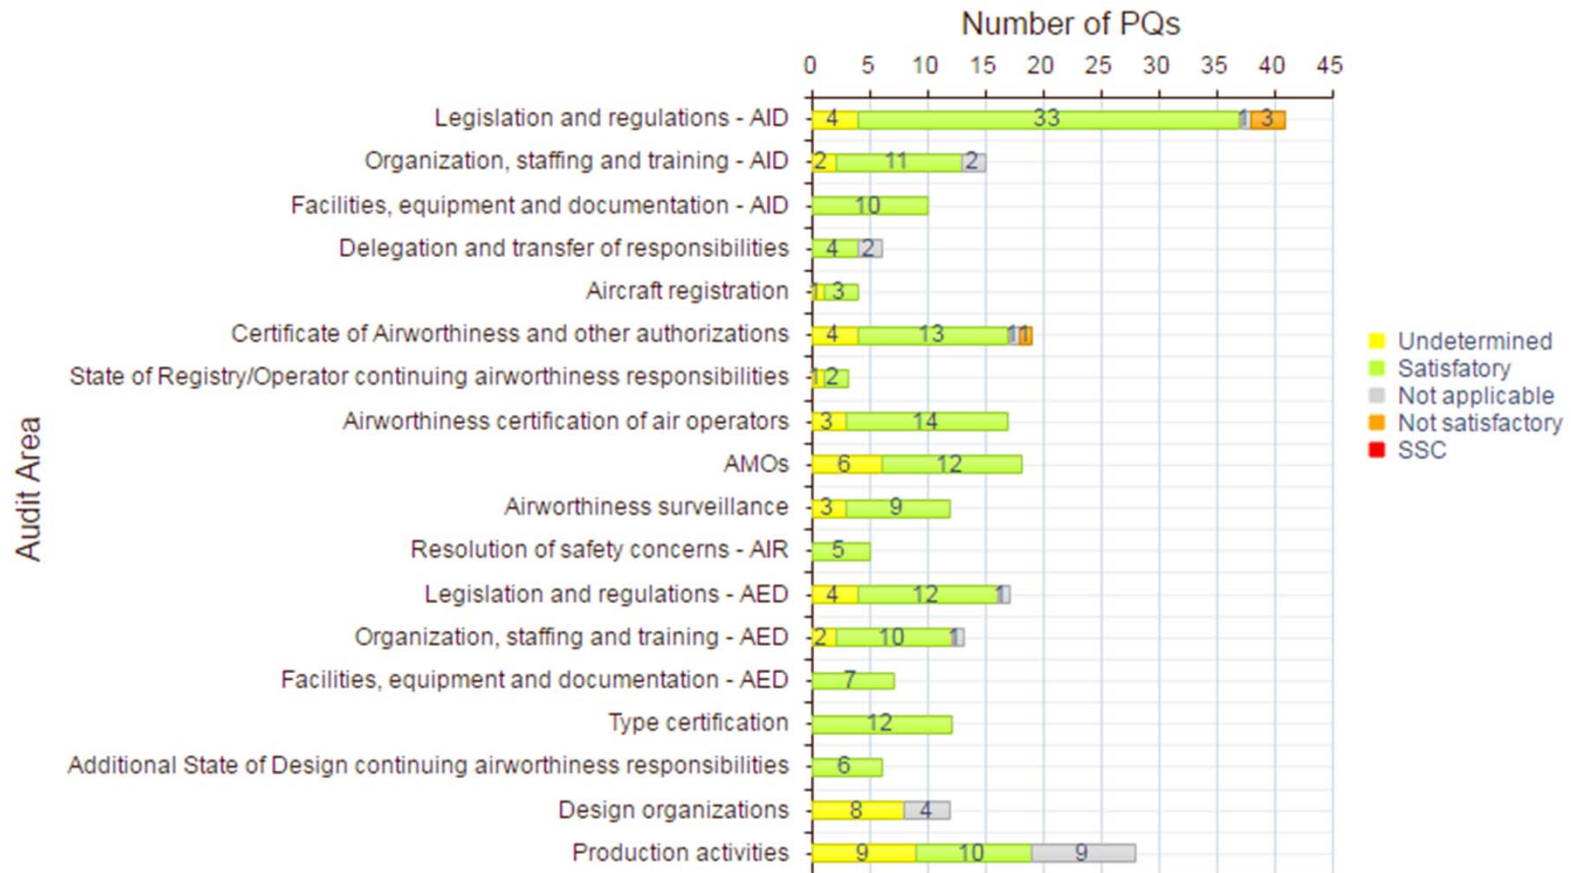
Number of PQs

0 5 10 15 20 25 30 35 40 45

Audit Area

Legislation and regulations - AID 4 33 1 3
Organization, staffing and training - AID 2 11 2
Facilities, equipment and documentation - AID 10
Delegation and transfer of responsibilities 4 2
Aircraft registration 1 3
Certificate of Airworthiness and other authorizations 4 13 1 1
State of Registry/Operator continuing airworthiness responsibilities 1 2
Airworthiness certification of air operators 3 14
AMOs 6 12
Airworthiness surveillance 3 9
Resolution of safety concerns - AIR 5
Legislation and regulations - AED 4 12 1
Organization, staffing and training - AED 2 10 1
Facilities, equipment and documentation - AED 7
Type certification 12
Additional State of Design continuing airworthiness responsibilities 6
Design organizations 8 4
Production activities 9 10 9

Undetermined
Satisfatory
Not applicable
Not satisfactory
SSC